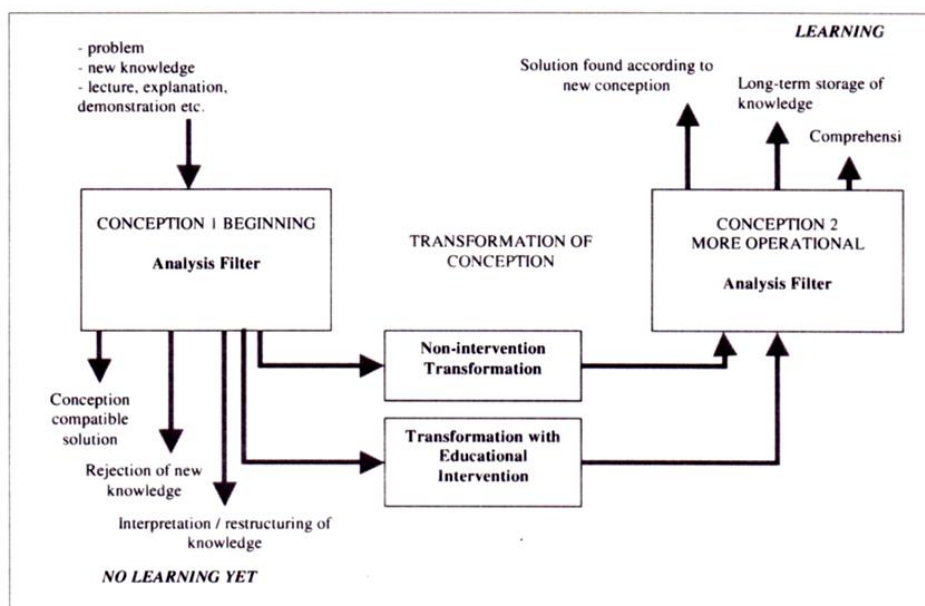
LEARNING

- problem
- new knowledge
- lecture, explanation, demonstration etc.

Solution found according to new conception

Long-term storage of knowledge

Comprehensi

CONCEPTION 1 BEGINNING

Analysis Filter

TRANSFORMATION OF CONCEPTION

CONCEPTION 2 MORE OPERATIONAL

Analysis Filter

Non-intervention Transformation

Transformation with Educational Intervention

Conception compatible solution

Rejection of new knowledge

Interpretation / restructuring of knowledge

NO LEARNING YET